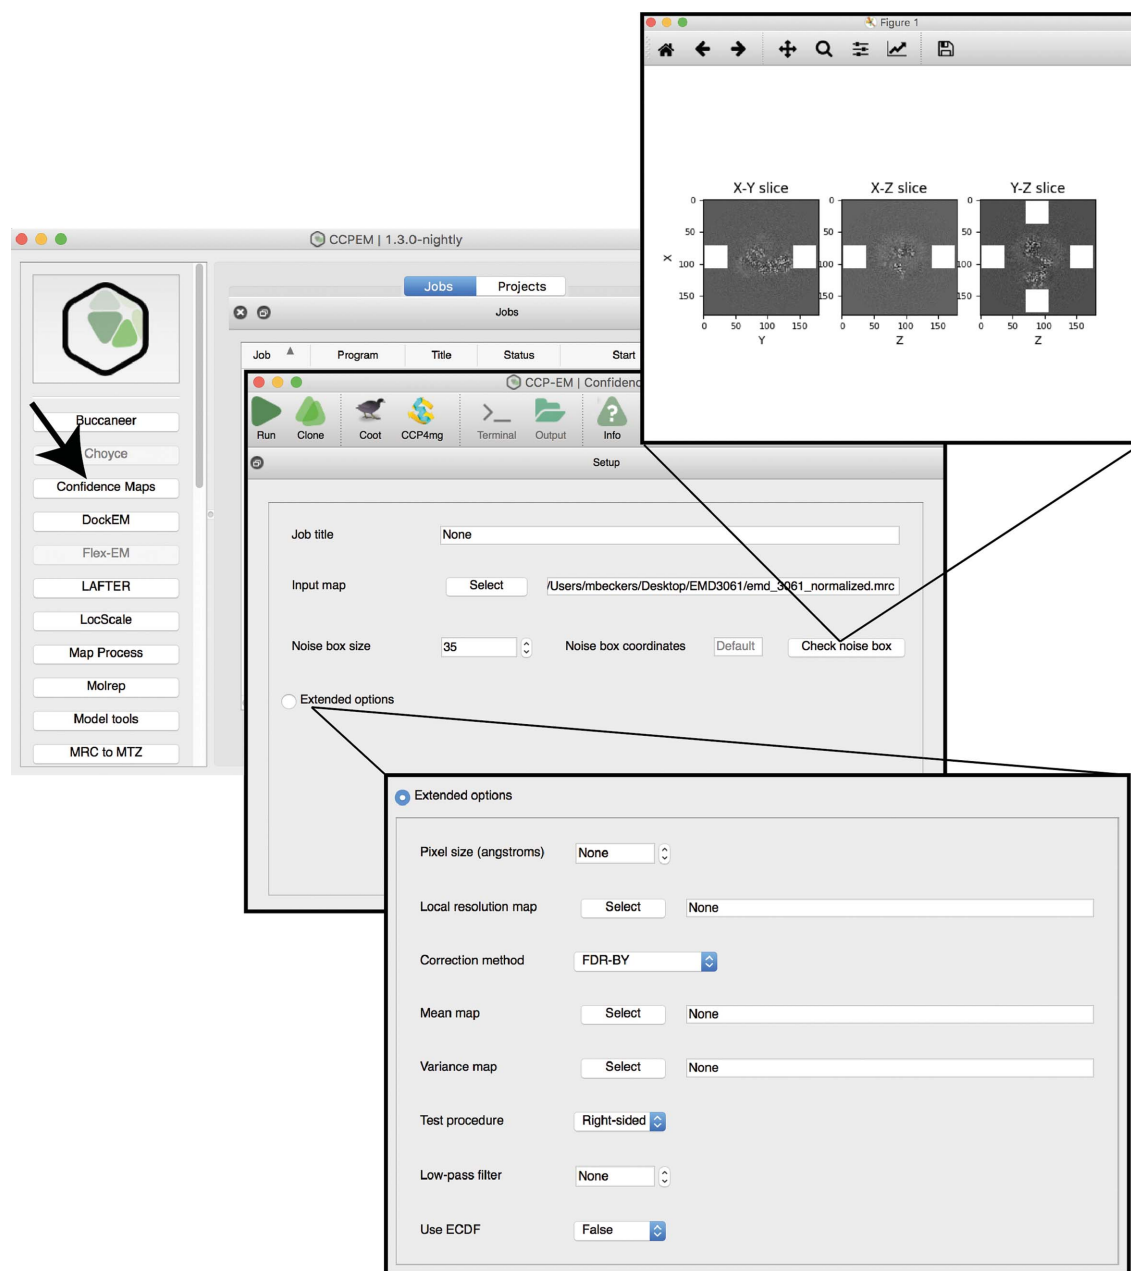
Figure 1

X-Y slice
X-Z slice
Y-Z slice

0
50
100
150
X

0 50 100 150
Y

0
50
100
150

0 50 100 150
Z

0
50
100
150

0 50 100 150
Z

CCPEM | 1.3.0-nightly

Jobs
Projects

Jobs

| Job | Program | Title | Status | Start |
|---|---|---|---|---|

CCP-EM | Confidenc

Run
Clone
Coot
CCP4mg
Terminal
Output
Info

Setup

Buccaneer
Choyce
Confidence Maps
DockEM
Flex-EM
LAFTER
LocScale
Map Process
Molrep
Model tools
MRC to MTZ

Job title None

Input map Select /Users/mbeckers/Desktop/EMD3061/emd_3061_normalized.mrc

Noise box size 35 Noise box coordinates Default Check noise box

Extended options

Extended options

Pixel size (angstroms) None

Local resolution map Select None

Correction method FDR-BY

Mean map Select None

Variance map Select None

Test procedure Right-sided

Low-pass filter None

Use ECDF False